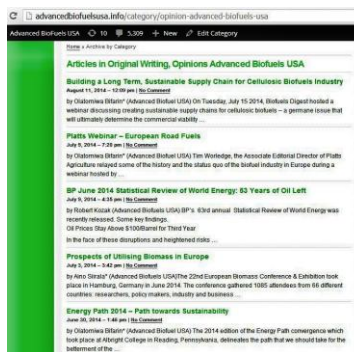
advancedbiofuelsusa.info/category/opinion-advanced-biofuels-usa

Advanced Biofuels USA 0 8 5,309 + New Edit Category

Home » Archive by Category

Articles in Original Writing, Opinions Advanced Biofuels USA

Building a Long Term, Sustainable Supply Chain for Cellulosic Biofuels Industry

August 11, 2014 – 12:00 pm | No Comment

by Oladimeji Bitan* (Advanced Biofuels USA) On Tuesday, July 15 2014, Biofuels Digest hosted a webinar discussing creating sustainable supply chains for cellulosic biofuels – a germane issue that will ultimately determine the commercial viability ...

Platts Webinar – European Road Fuels

July 8, 2014 – 7:26 pm | No Comment

by Oladimeji Bitan* (Advanced Biofuels USA) Tim Worledge, the Associate Editorial Director of Platts Agriculture relayed some of the history and the status quo of the biofuel industry in Europe during a webinar hosted by ...

BP June 2014 Statistical Review of World Energy: 63 Years of Oil Left

July 8, 2014 – 4:35 pm | No Comment

by Robert Kozak (Advanced Biofuels USA) BP's 63rd annual Statistical Review of World Energy was recently released. Some key findings: Oil Prices Stay Above $100/Barrel for Third Year

In the face of these disruptions and heightened risks ...

Prospects of Utilising Biomass in Europe

July 3, 2014 – 3:42 pm | No Comment

by Aino Siirala* (Advanced Biofuels USA)The 22nd European Biomass Conference & Exhibition took place in Hamburg, Germany in June 2014. The conference gathered 1085 attendees from 66 different countries: researchers, policy makers, industry and business ...

Energy Path 2014 – Path towards Sustainability

June 30, 2014 – 1:48 pm | No Comment

by Oladimeji Bitan* (Advanced Biofuels USA) The 2014 edition of the Energy Path convergence which took place at Albright College in Reading, Pennsylvania, delineates the path that we should take for the betterment of the ...